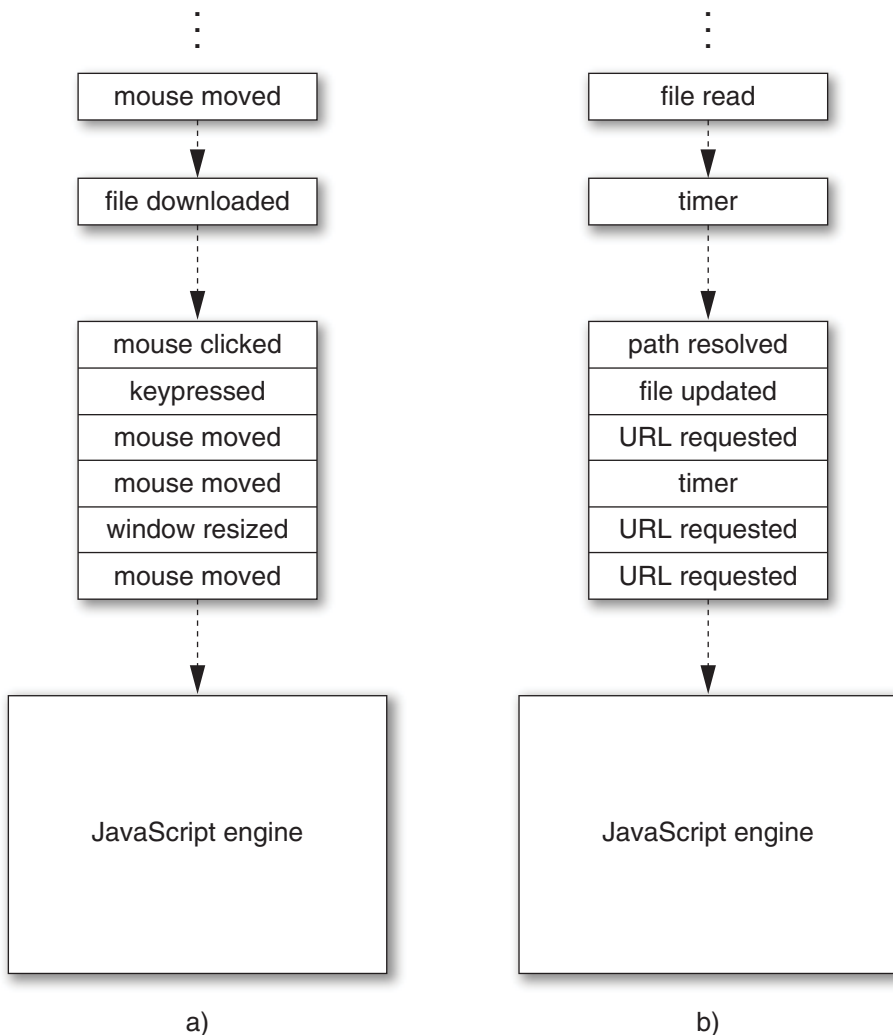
mouse moved

file downloaded

mouse clicked

keypressed

mouse moved

mouse moved

window resized

mouse moved

JavaScript engine

a)

file read

timer

path resolved

file updated

URL requested

timer

URL requested

URL requested

JavaScript engine

b)